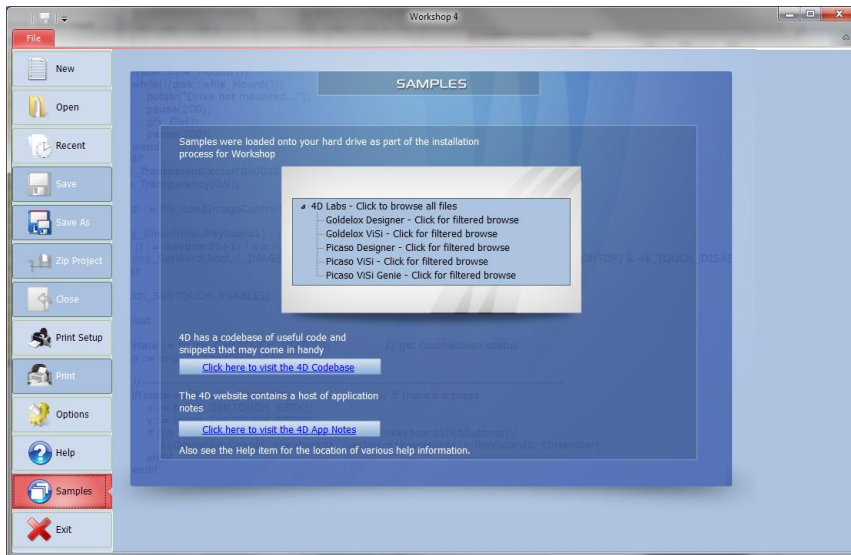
Workshop 4

File

New

Open

Recent

Save

Save As

Zip Project

Close

Print Setup

Print

Options

Help

Samples

Exit

SAMPLES

Samples were loaded onto your hard drive as part of the installation process for Workshop

4D Labs - Click to browse all files
Goldelox Designer - Click for filtered browse
Goldelox ViSi - Click for filtered browse
Picaso Designer - Click for filtered browse
Picaso ViSi - Click for filtered browse
Picaso ViSi Genie - Click for filtered browse

4D has a codebase of useful code and snippets that may come in handy

Click here to visit the 4D Codebase

The 4D website contains a host of application notes

Click here to visit the 4D App Notes

Also see the Help item for the location of various help information.